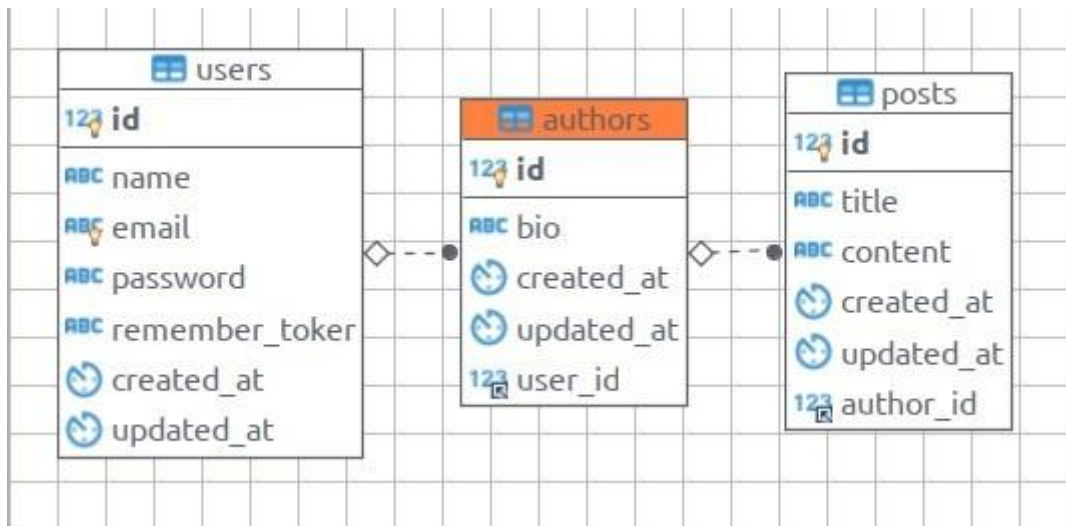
users
123 id
ABC name
ABC email
ABC password
ABC remember_toker
created_at
updated_at

authors
123 id
ABC bio
created_at
updated_at
123 user_id

posts
123 id
ABC title
ABC content
created_at
updated_at
123 author_id